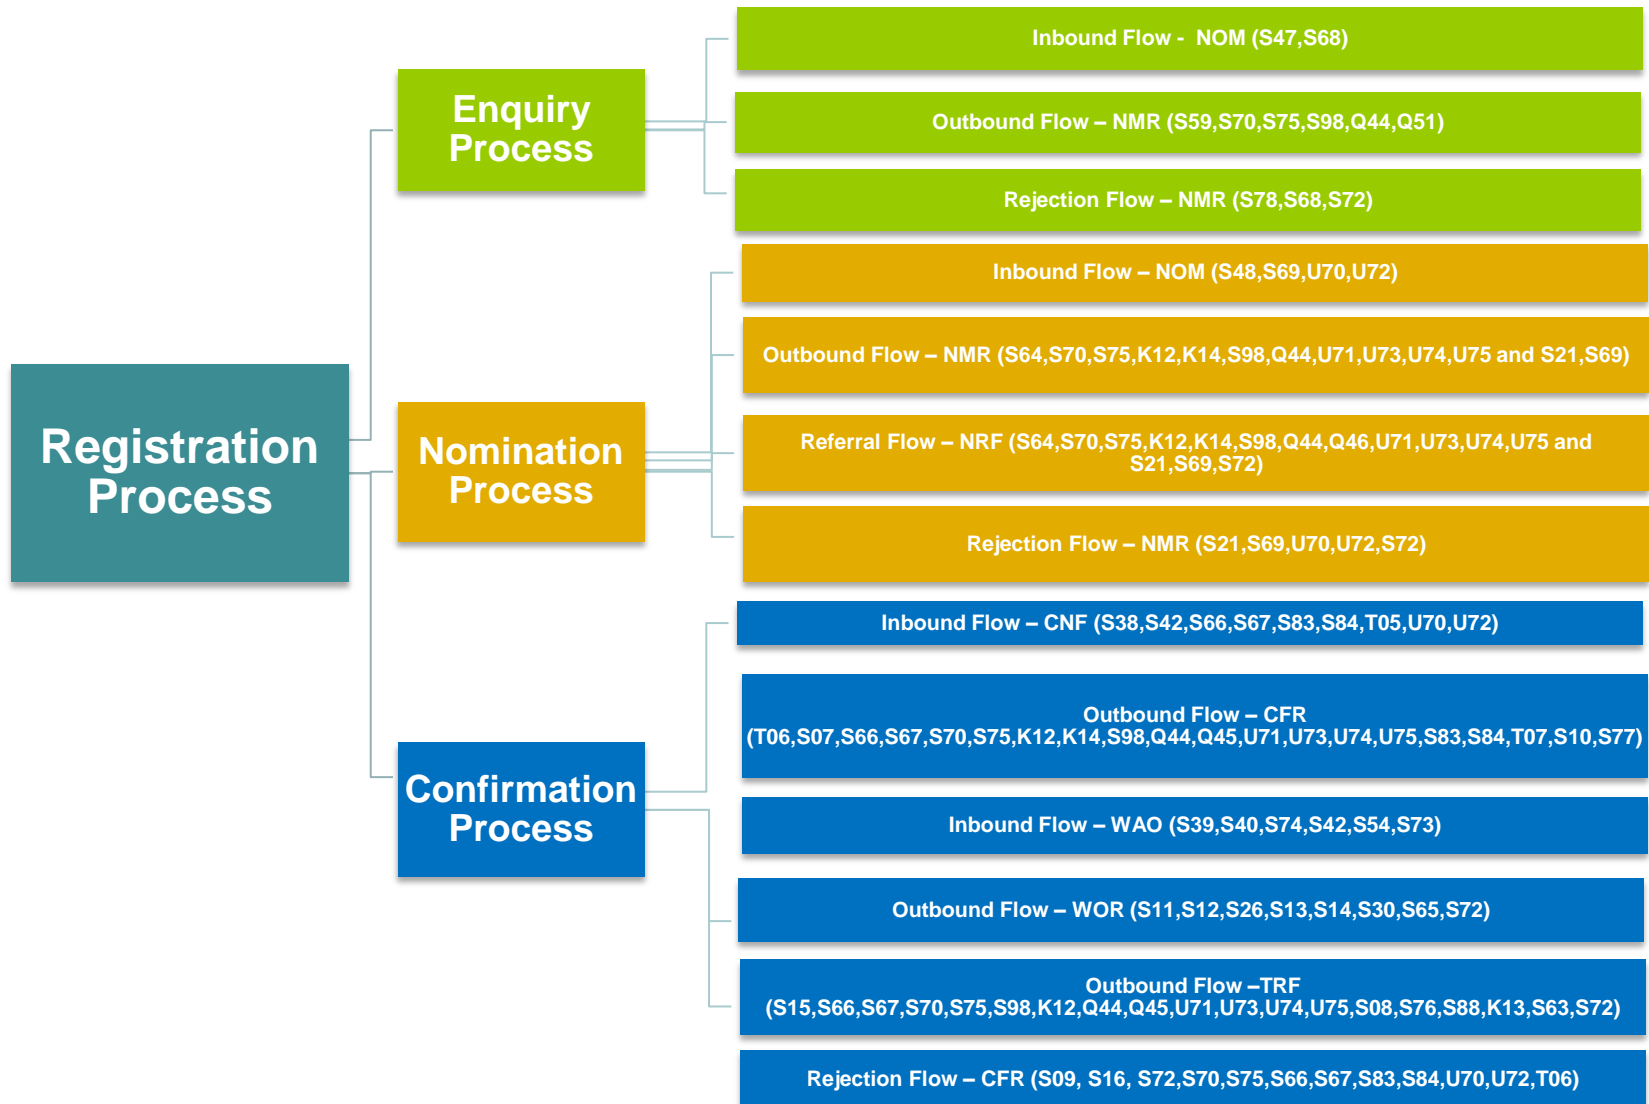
Registration Process

Enquiry Process

Inbound Flow - NOM (S47,S68)

Outbound Flow – NMR (S59,S70,S75,S98,Q44,Q51)

Rejection Flow – NMR (S78,S68,S72)

Nomination Process

Inbound Flow – NOM (S48,S69,U70,U72)

Outbound Flow – NMR (S64,S70,S75,K12,K14,S98,Q44,U71,U73,U74,U75 and S21,S69)

Referral Flow – NRF (S64,S70,S75,K12,K14,S98,Q44,Q46,U71,U73,U74,U75 and S21,S69,S72)

Rejection Flow – NMR (S21,S69,U70,U72,S72)

Confirmation Process

Inbound Flow – CNF (S38,S42,S66,S67,S83,S84,T05,U70,U72)

Outbound Flow – CFR (T06,S07,S66,S67,S70,S75,K12,K14,S98,Q44,Q45,U71,U73,U74,U75,S83,S84,T07,S10,S77)

Inbound Flow – WAO (S39,S40,S74,S42,S54,S73)

Outbound Flow – WOR (S11,S12,S26,S13,S14,S30,S65,S72)

Outbound Flow –TRF (S15,S66,S67,S70,S75,S98,K12,Q44,Q45,U71,U73,U74,U75,S08,S76,S88,K13,S63,S72)

Rejection Flow – CFR (S09, S16, S72,S70,S75,S66,S67,S83,S84,U70,U72,T06)